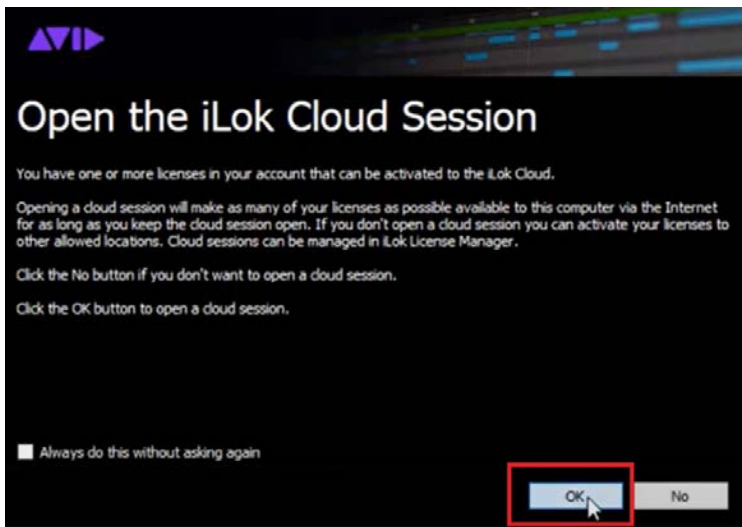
AVID

Open the iLok Cloud Session

You have one or more licenses in your account that can be activated to the iLok Cloud.

Opening a cloud session will make as many of your licenses as possible available to this computer via the Internet for as long as you keep the cloud session open. If you don't open a cloud session you can activate your licenses to other allowed locations. Cloud sessions can be managed in iLok License Manager.

Click the No button if you don't want to open a cloud session.

Click the OK button to open a cloud session.

Always do this without asking again

OK

No